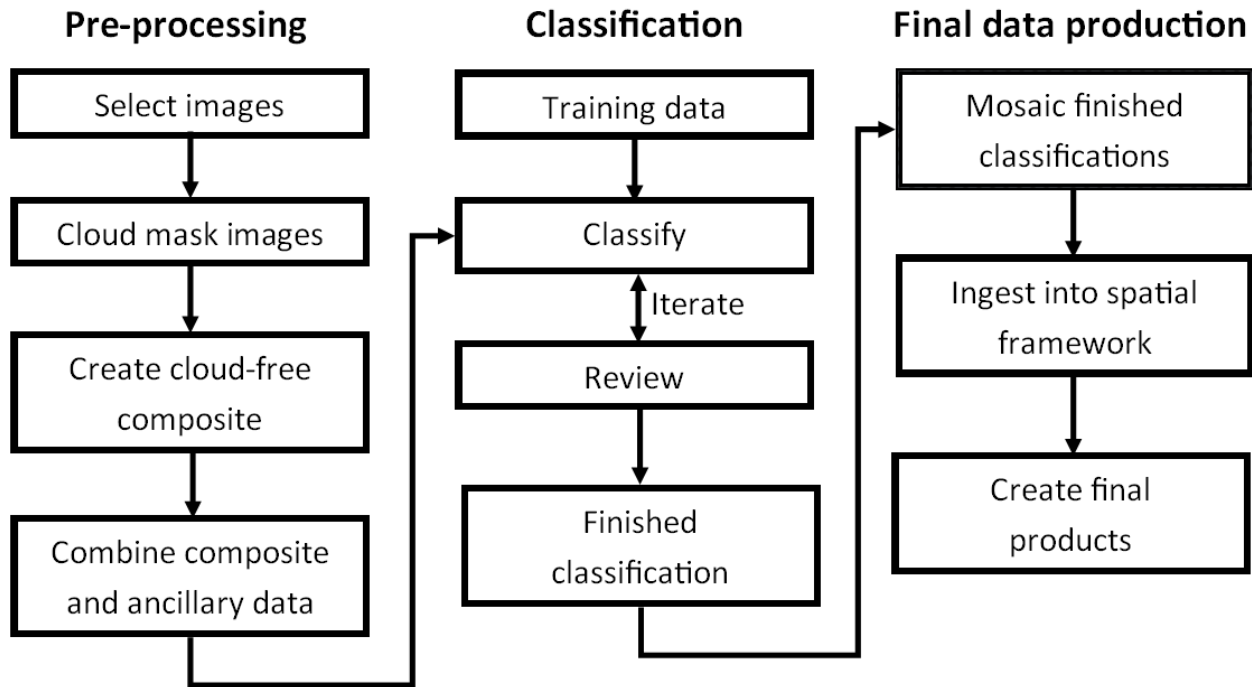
Pre-processing

Select images

Cloud mask images

Create cloud-free composite

Combine composite and ancillary data

Classification

Training data

Classify

Iterate

Review

Finished classification

Final data production

Mosaic finished classifications

Ingest into spatial framework

Create final products